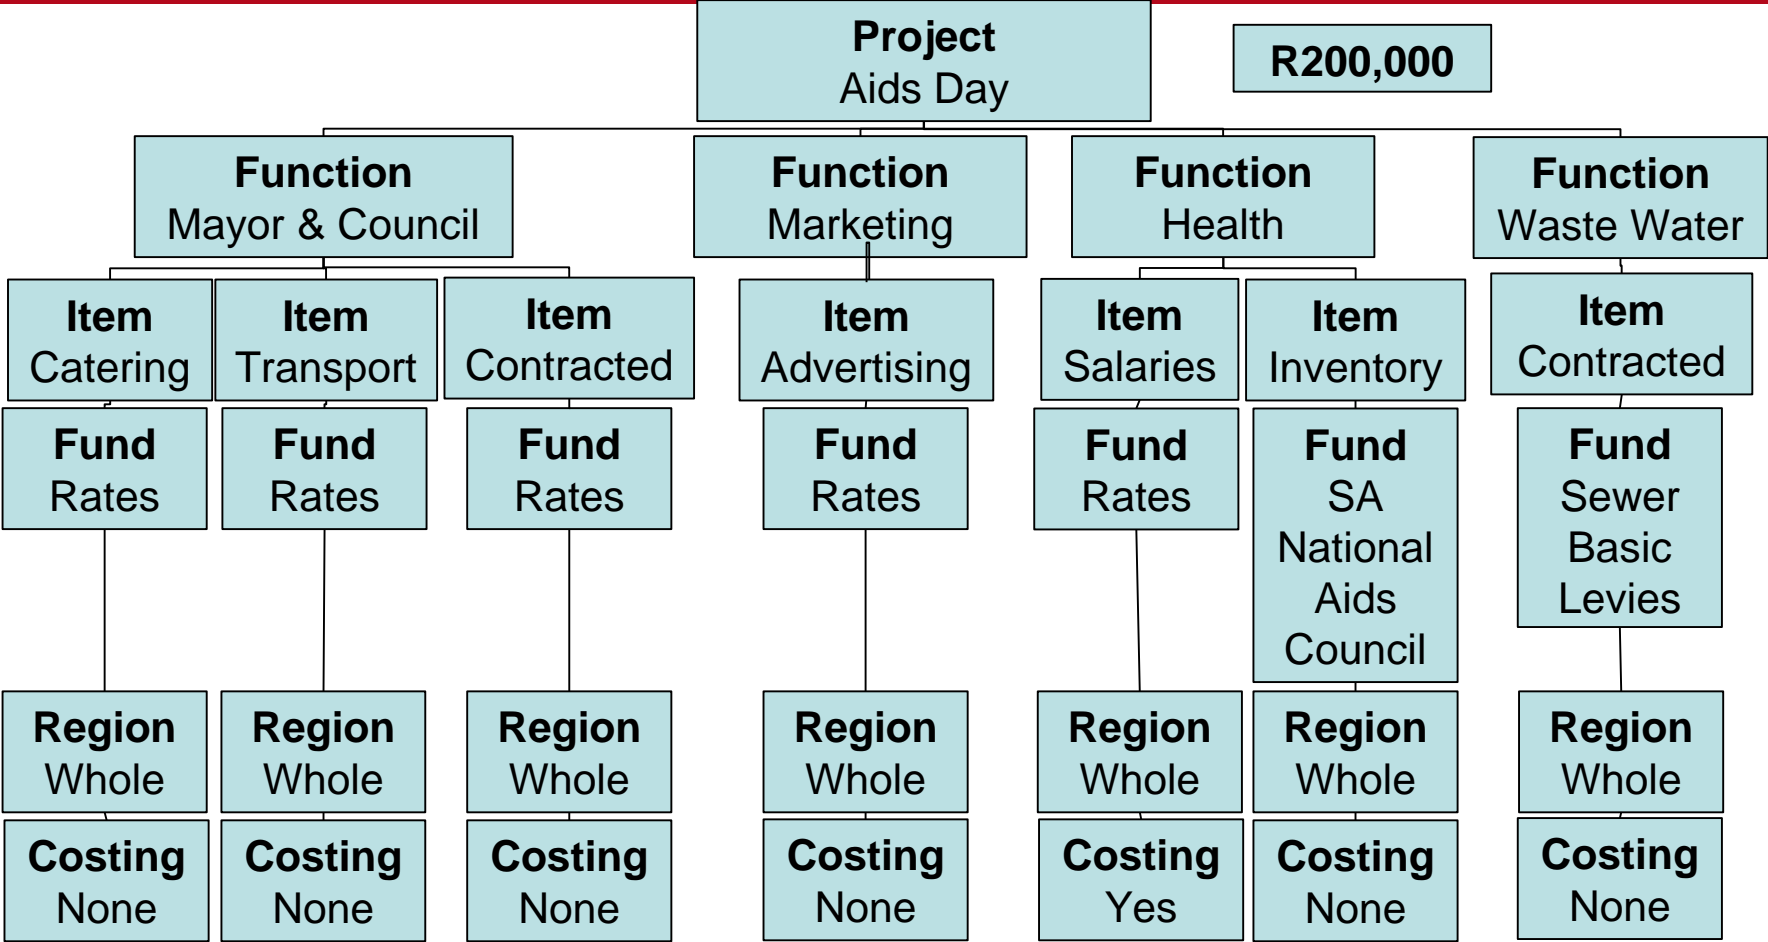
Project
Aids Day

R200,000

Function
Mayor & Council

Function
Marketing

Function
Health

Function
Waste Water

Item
Catering

Item
Transport

Item
Contracted

Item
Advertising

Item
Salaries

Item
Inventory

Item
Contracted

Fund
Rates

Fund
Rates

Fund
Rates

Fund
Rates

Fund
Rates

Fund
SA National Aids Council

Fund
Sewer Basic Levies

Region
Whole

Region
Whole

Region
Whole

Region
Whole

Region
Whole

Region
Whole

Region
Whole

Costing
None

Costing
None

Costing
None

Costing
None

Costing
Yes

Costing
None

Costing
None